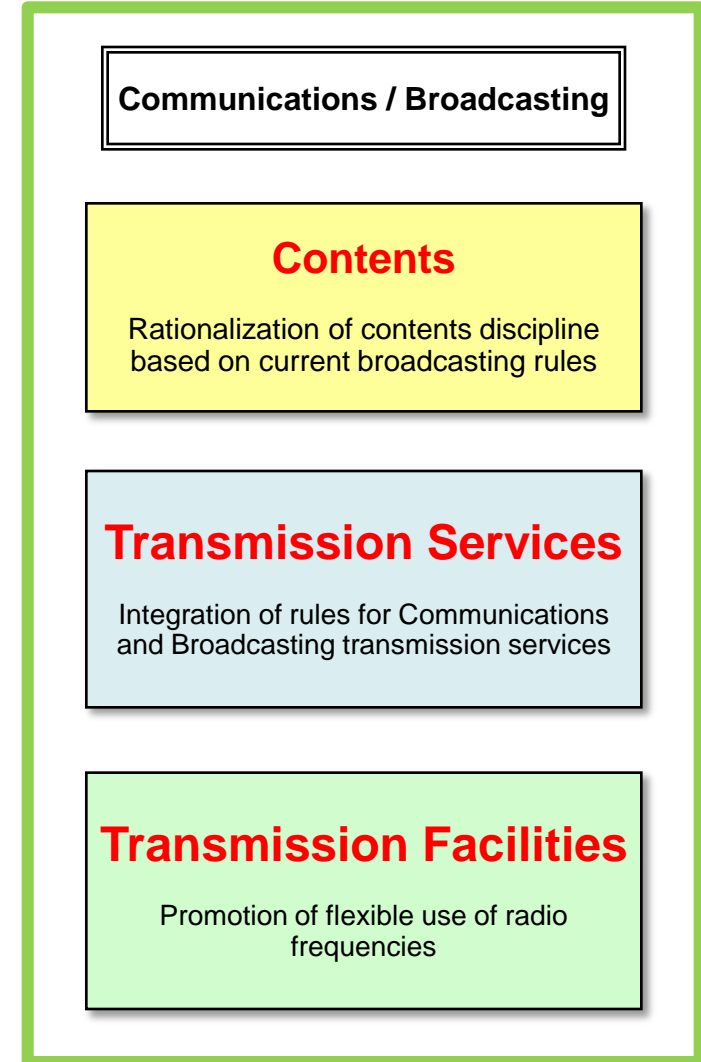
Communications / Broadcasting

Contents

Rationalization of contents discipline based on current broadcasting rules

Transmission Services

Integration of rules for Communications and Broadcasting transmission services

Transmission Facilities

Promotion of flexible use of radio frequencies